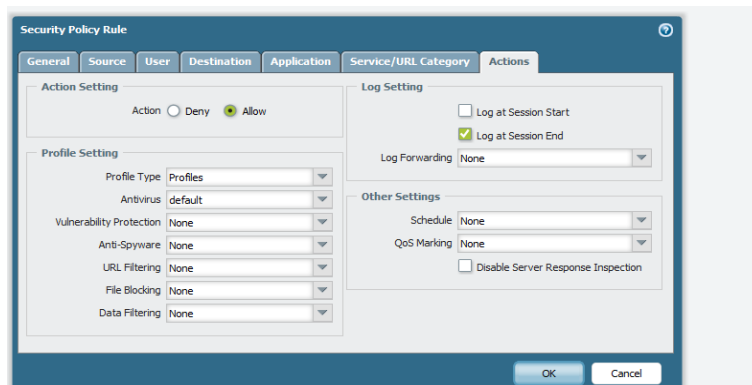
Security Policy Rule

General | Source | User | Destination | Application | Service/URL Category | Actions

Action Setting

Action Deny Allow

Profile Setting

Profile Type Profiles

Antivirus default

Vulnerability Protection None

Anti-Spyware None

URL Filtering None

File Blocking None

Data Filtering None

Log Setting

Log at Session Start

Log at Session End

Log Forwarding None

Other Settings

Schedule None

QoS Marking None

Disable Server Response Inspection

OK Cancel